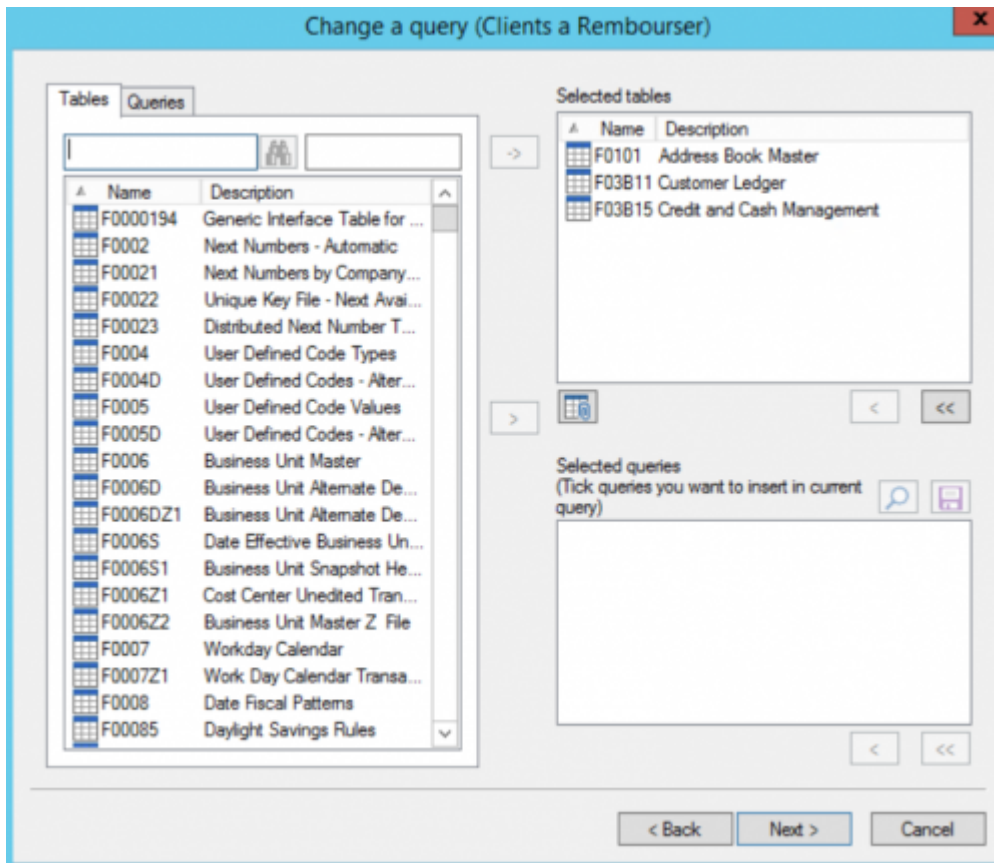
Change a query (Clients a Rembourser)

Tables | Queries

| Name | Description |
|---|---|
| F0000194 | Generic Interface Table for ... |
| F0002 | Next Numbers - Automatic |
| F00021 | Next Numbers by Company... |
| F00022 | Unique Key File - Next Avai... |
| F00023 | Distributed Next Number T... |
| F0004 | User Defined Code Types |
| F0004D | User Defined Codes - Alter... |
| F0005 | User Defined Code Values |
| F0005D | User Defined Codes - Alter... |
| F0006 | Business Unit Master |
| F0006D | Business Unit Alternate De... |
| F0006DZ1 | Business Unit Alternate De... |
| F0006S | Date Effective Business Un... |
| F0006S1 | Business Unit Snapshot He... |
| F0006Z1 | Cost Center Unedited Tran... |
| F0006Z2 | Business Unit Master Z File |
| F0007 | Workday Calendar |
| F0007Z1 | Work Day Calendar Transa... |
| F0008 | Date Fiscal Patterns |
| F00085 | Daylight Savings Rules |

->

>

Selected tables

| Name | Description |
|---|---|
| F0101 | Address Book Master |
| F03B11 | Customer Ledger |
| F03B15 | Credit and Cash Management |

< <<

Selected queries
(Tick queries you want to insert in current query)

< <<

< Back | Next > | Cancel